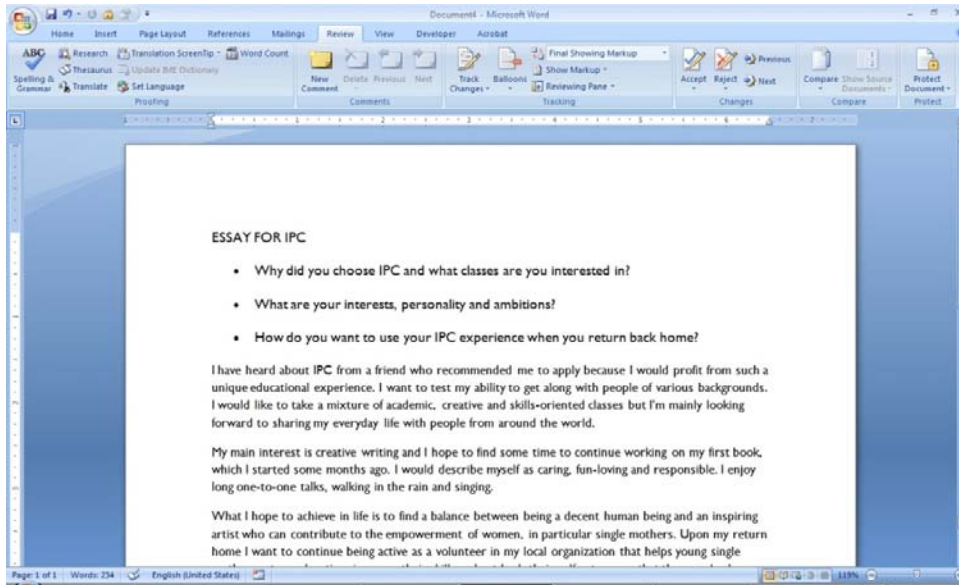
Document4 - Microsoft Word

Home Insert Page Layout References Mailings Review View Developer Acrobat

Research Translation ScreenTip Word Count
Spelling & Grammar Thesaurus Update IME Dictionary
Translate Set Language
Proofing

New Comment Delete Previous Next
Comments

Track Changes Balloons Final Showing Markup Show Markup Reviewing Pane
Tracking

Accept Reject Previous Next
Changes

Compare Show Source Documents
Compare

Protect Document
Protect

ESSAY FOR IPC

• Why did you choose IPC and what classes are you interested in?

• What are your interests, personality and ambitions?

• How do you want to use your IPC experience when you return back home?

I have heard about IPC from a friend who recommended me to apply because I would profit from such a unique educational experience. I want to test my ability to get along with people of various backgrounds. I would like to take a mixture of academic, creative and skills-oriented classes but I'm mainly looking forward to sharing my everyday life with people from around the world.

My main interest is creative writing and I hope to find some time to continue working on my first book, which I started some months ago. I would describe myself as caring, fun-loving and responsible. I enjoy long one-to-one talks, walking in the rain and singing.

What I hope to achieve in life is to find a balance between being a decent human being and an inspiring artist who can contribute to the empowerment of women, in particular single mothers. Upon my return home I want to continue being active as a volunteer in my local organization that helps young single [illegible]

Page: 1 of 1 Words: 254 English (United States) 119%